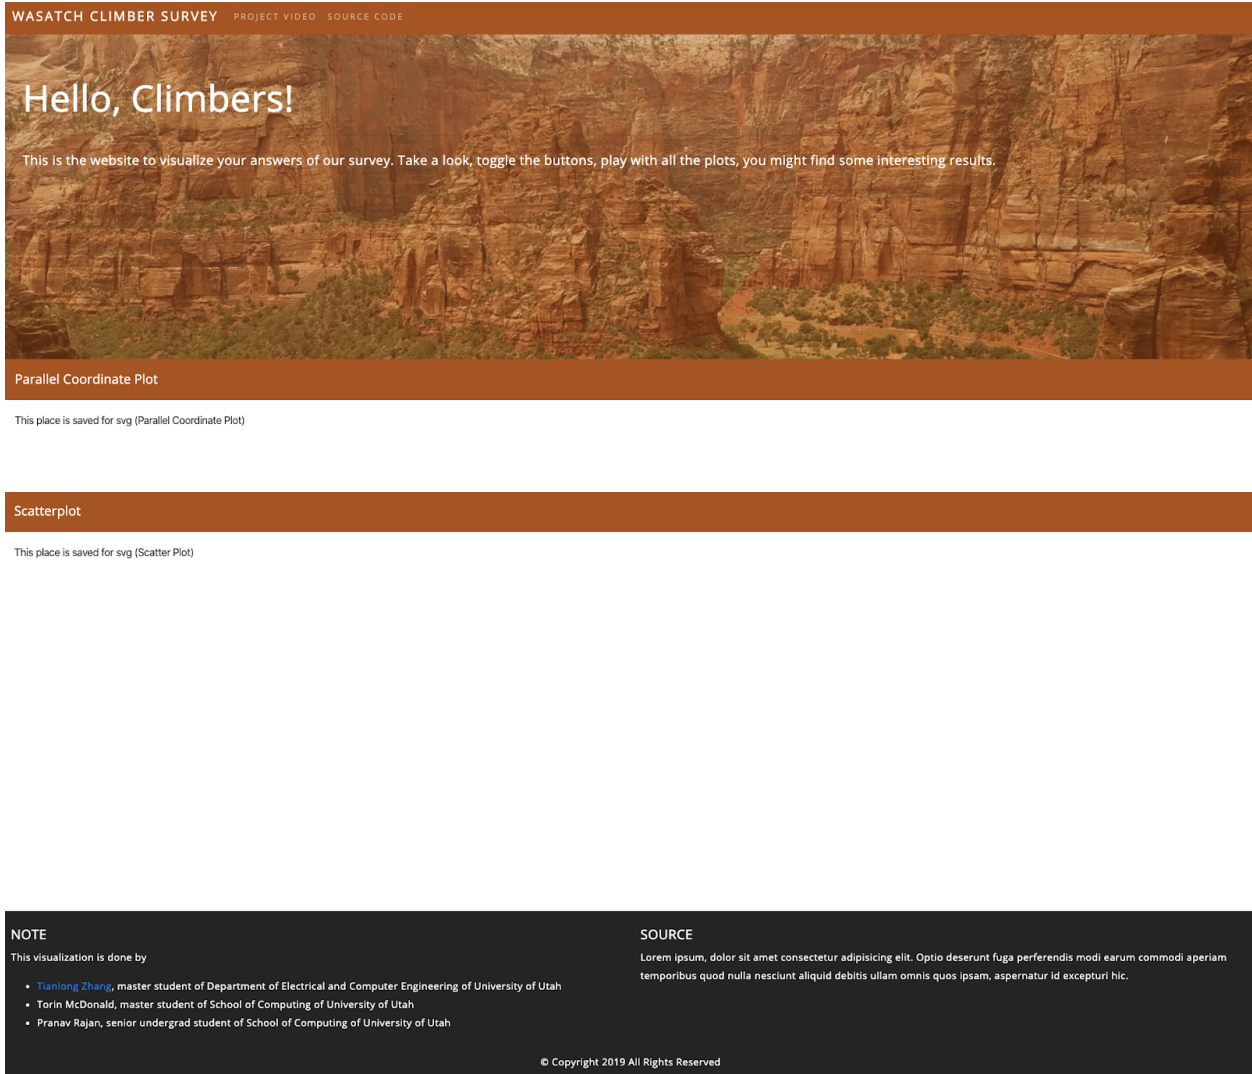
WASATCH CLIMBER SURVEY PROJECT VIDEO SOURCE CODE

Hello, Climbers!

This is the website to visualize your answers of our survey. Take a look, toggle the buttons, play with all the plots, you might find some interesting results.

Parallel Coordinate Plot

This place is saved for svg (Parallel Coordinate Plot)

Scatterplot

This place is saved for svg (Scatter Plot)

NOTE

This visualization is done by

- Tianlong Zhang, master student of Department of Electrical and Computer Engineering of University of Utah
- Torin McDonald, master student of School of Computing of University of Utah
- Pranav Rajan, senior undergrad student of School of Computing of University of Utah

SOURCE

Lorem ipsum, dolor sit amet consectetur adipisicing elit. Optio deserunt fuga perferendis modi earum commodi aperiam temporibus quod nulla nesciunt aliquid debitis ullam omnis quos ipsam, aspernatur id excepturi hic.

© Copyright 2019 All Rights Reserved